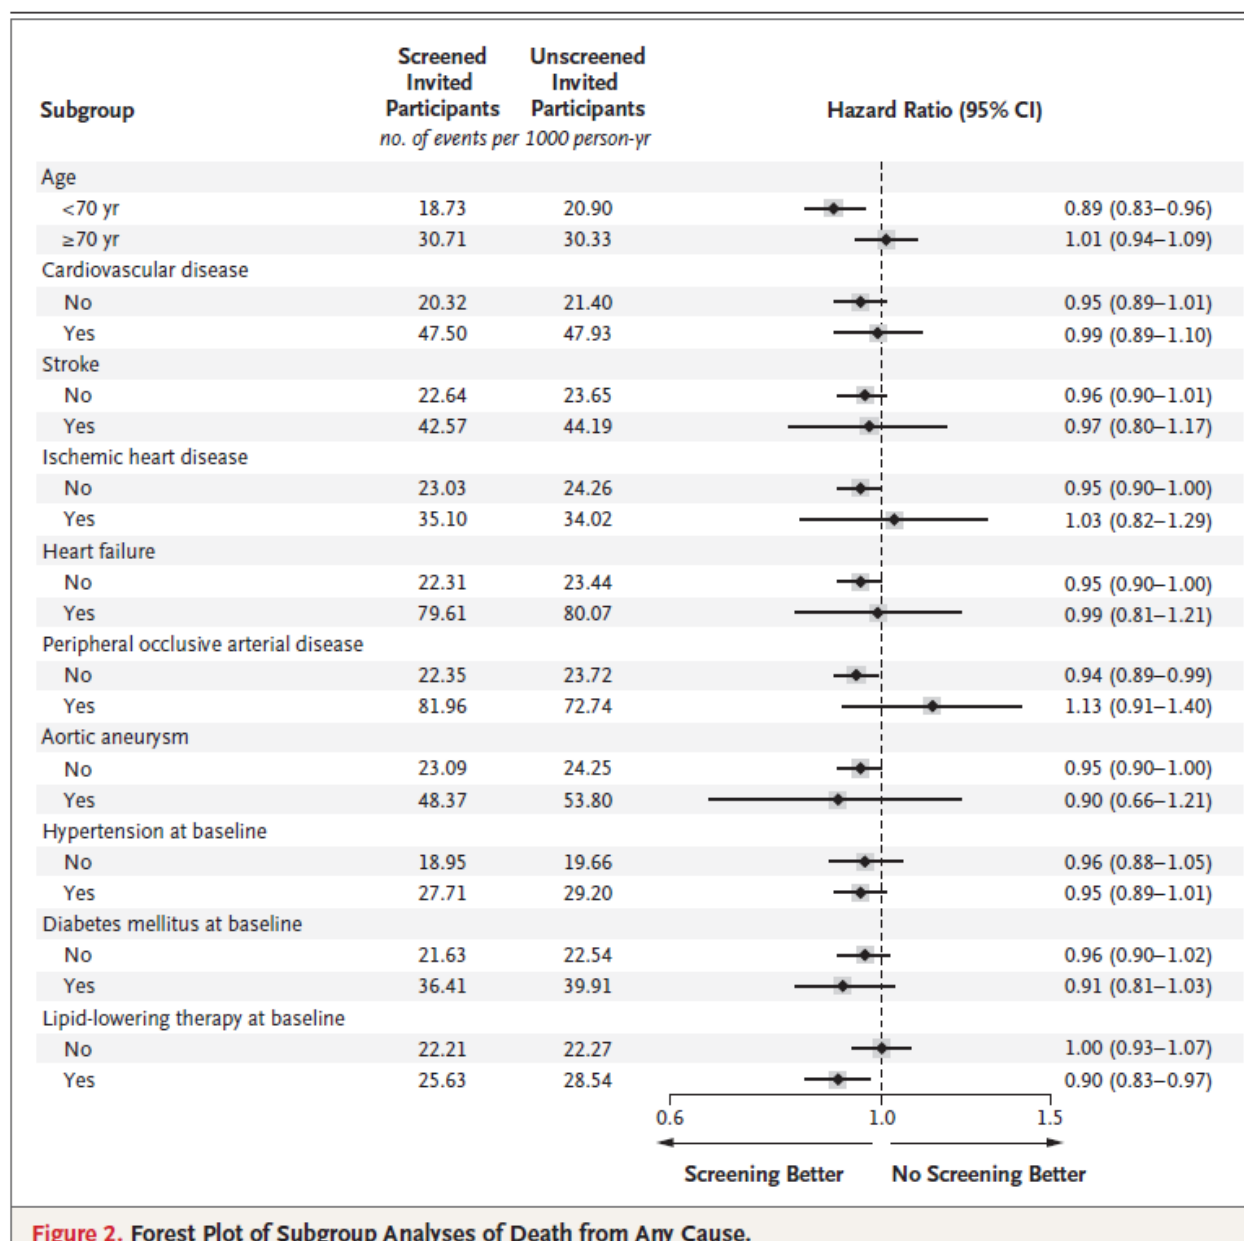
| Subgroup | Screened Invited Participants | Unscreened Invited Participants | Hazard Ratio (95% CI) |
|---|---|---|---|
| | *no. of events per 1000 person-yr* | | |
| Age | | | |
| <70 yr | 18.73 | 20.90 | 0.89 (0.83–0.96) |
| ≥70 yr | 30.71 | 30.33 | 1.01 (0.94–1.09) |
| Cardiovascular disease | | | |
| No | 20.32 | 21.40 | 0.95 (0.89–1.01) |
| Yes | 47.50 | 47.93 | 0.99 (0.89–1.10) |
| Stroke | | | |
| No | 22.64 | 23.65 | 0.96 (0.90–1.01) |
| Yes | 42.57 | 44.19 | 0.97 (0.80–1.17) |
| Ischemic heart disease | | | |
| No | 23.03 | 24.26 | 0.95 (0.90–1.00) |
| Yes | 35.10 | 34.02 | 1.03 (0.82–1.29) |
| Heart failure | | | |
| No | 22.31 | 23.44 | 0.95 (0.90–1.00) |
| Yes | 79.61 | 80.07 | 0.99 (0.81–1.21) |
| Peripheral occlusive arterial disease | | | |
| No | 22.35 | 23.72 | 0.94 (0.89–0.99) |
| Yes | 81.96 | 72.74 | 1.13 (0.91–1.40) |
| Aortic aneurysm | | | |
| No | 23.09 | 24.25 | 0.95 (0.90–1.00) |
| Yes | 48.37 | 53.80 | 0.90 (0.66–1.21) |
| Hypertension at baseline | | | |
| No | 18.95 | 19.66 | 0.96 (0.88–1.05) |
| Yes | 27.71 | 29.20 | 0.95 (0.89–1.01) |
| Diabetes mellitus at baseline | | | |
| No | 21.63 | 22.54 | 0.96 (0.90–1.02) |
| Yes | 36.41 | 39.91 | 0.91 (0.81–1.03) |
| Lipid-lowering therapy at baseline | | | |
| No | 22.21 | 22.27 | 1.00 (0.93–1.07) |
| Yes | 25.63 | 28.54 | 0.90 (0.83–0.97) |

0.6 1.0 1.5

Screening Better No Screening Better

Figure 2. Forest Plot of Subgroup Analyses of Death from Any Cause.